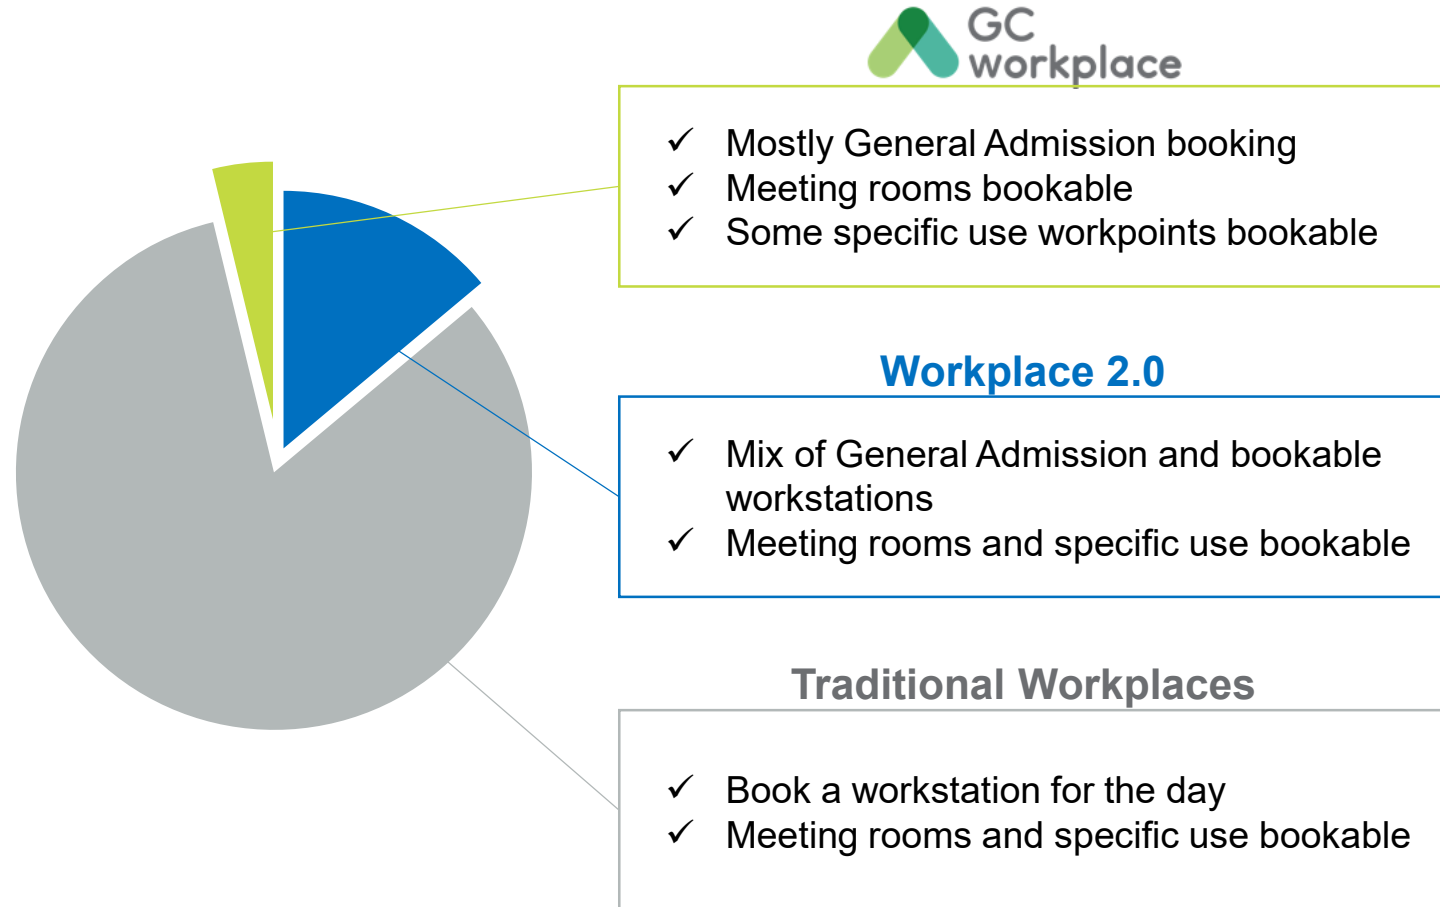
GC workplace

✓ Mostly General Admission booking
✓ Meeting rooms bookable
✓ Some specific use workpoints bookable

Workplace 2.0

✓ Mix of General Admission and bookable workstations
✓ Meeting rooms and specific use bookable

Traditional Workplaces

✓ Book a workstation for the day
✓ Meeting rooms and specific use bookable